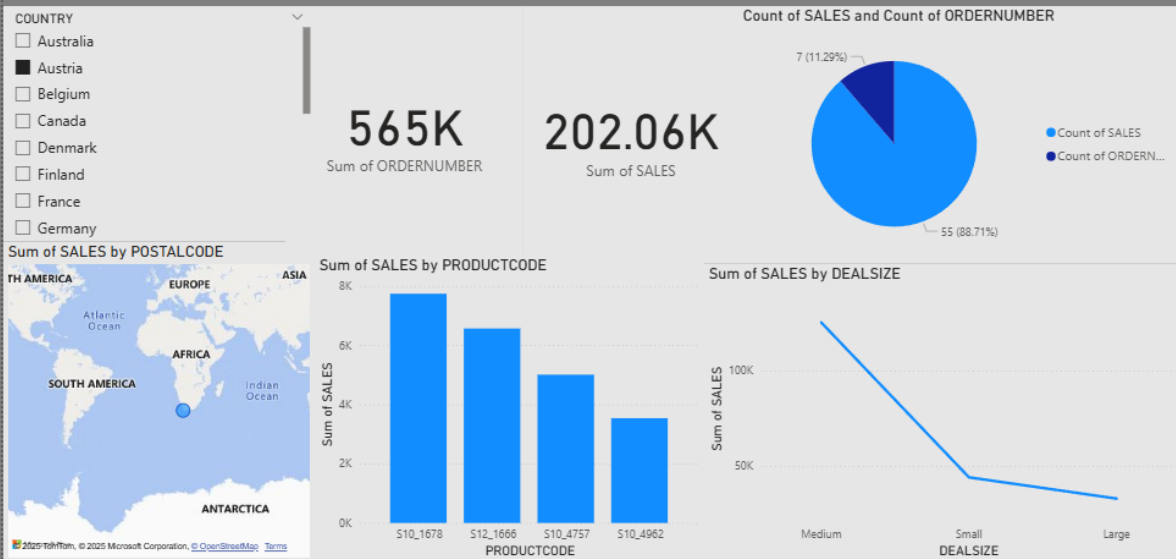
COUNTRY
Australia
Austria
Belgium
Canada
Denmark
Finland
France
Germany

565K
Sum of ORDERNUMBER

202.06K
Sum of SALES

Count of SALES and Count of ORDERNUMBER
7 (11.29%)
55 (88.71%)
Count of SALES
Count of ORDERN...

Sum of SALES by POSTALCODE
TH AMERICA
EUROPE
ASIA
Atlantic Ocean
AFRICA
SOUTH AMERICA
Indian Ocean
ANTARCTICA
© 2025 TomTom, © 2025 Microsoft Corporation, © OpenStreetMap Terms

Sum of SALES by PRODUCTCODE
8K
6K
4K
2K
0K
Sum of SALES
S10_1678
S12_1666
S10_4757
S10_4962
PRODUCTCODE

Sum of SALES by DEALSIZE
100K
50K
Sum of SALES
Medium
Small
Large
DEALSIZE